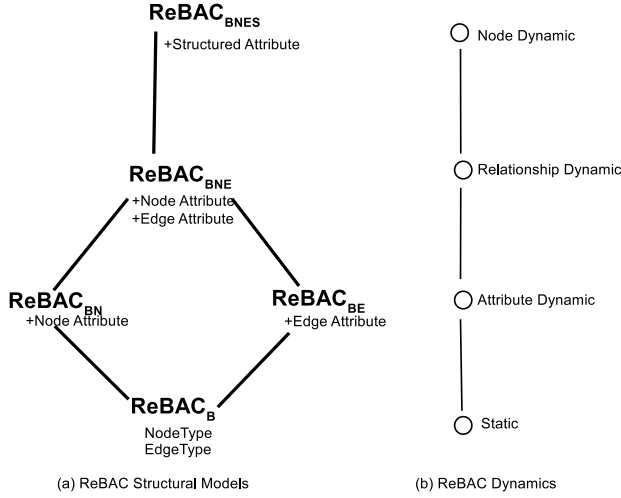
$\text{ReBAC}_{\text{BNES}}$
+Structured Attribute

$\text{ReBAC}_{\text{BNE}}$
+Node Attribute
+Edge Attribute

$\text{ReBAC}_{\text{BN}}$
+Node Attribute

$\text{ReBAC}_{\text{BE}}$
+Edge Attribute

$\text{ReBAC}_{\text{B}}$
NodeType
EdgeType

(a) ReBAC Structural Models

Node Dynamic

Relationship Dynamic

Attribute Dynamic

Static

(b) ReBAC Dynamics